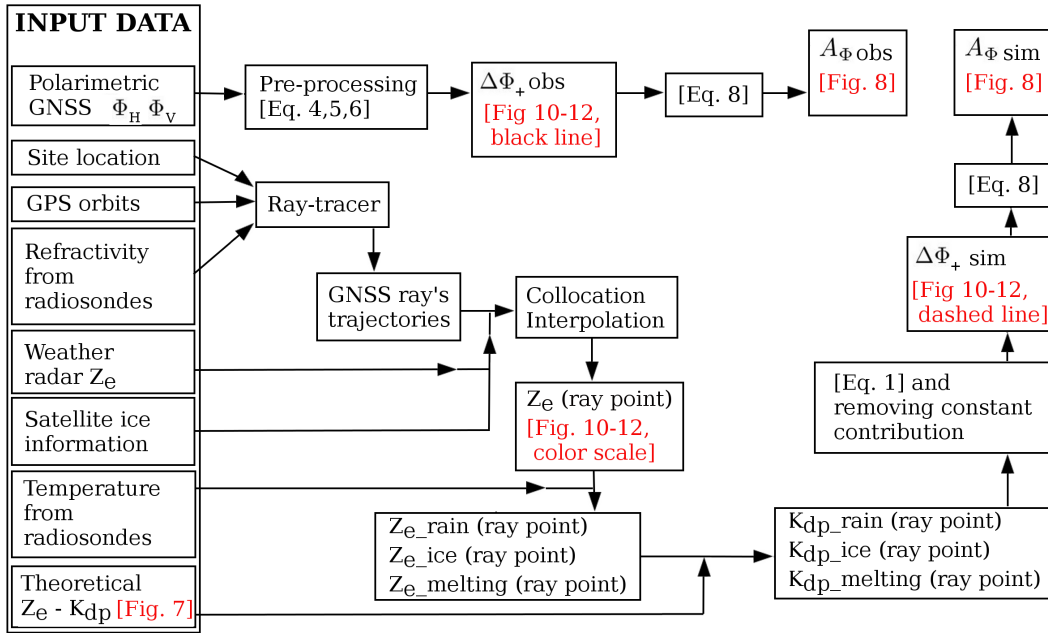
INPUT DATA

Polarimetric GNSS $\Phi_H$ $\Phi_V$

Site location

GPS orbits

Refractivity from radiosondes

Weather radar $Z_e$

Satellite ice information

Temperature from radiosondes

Theoretical $Z_e$ - $K_{dp}$ [Fig. 7]

Pre-processing [Eq. 4,5,6]

$\Delta\Phi_+$ obs [Fig 10-12, black line]

[Eq. 8]

$A_\Phi$ obs [Fig. 8]

$A_\Phi$ sim [Fig. 8]

[Eq. 8]

$\Delta\Phi_+$ sim [Fig 10-12, dashed line]

Ray-tracer

GNSS ray's trajectories

Collocation Interpolation

$Z_e$ (ray point) [Fig. 10-12, color scale]

[Eq. 1] and removing constant contribution

$Z_e$_rain (ray point)
$Z_e$_ice (ray point)
$Z_e$_melting (ray point)

$K_{dp}$_rain (ray point)
$K_{dp}$_ice (ray point)
$K_{dp}$_melting (ray point)